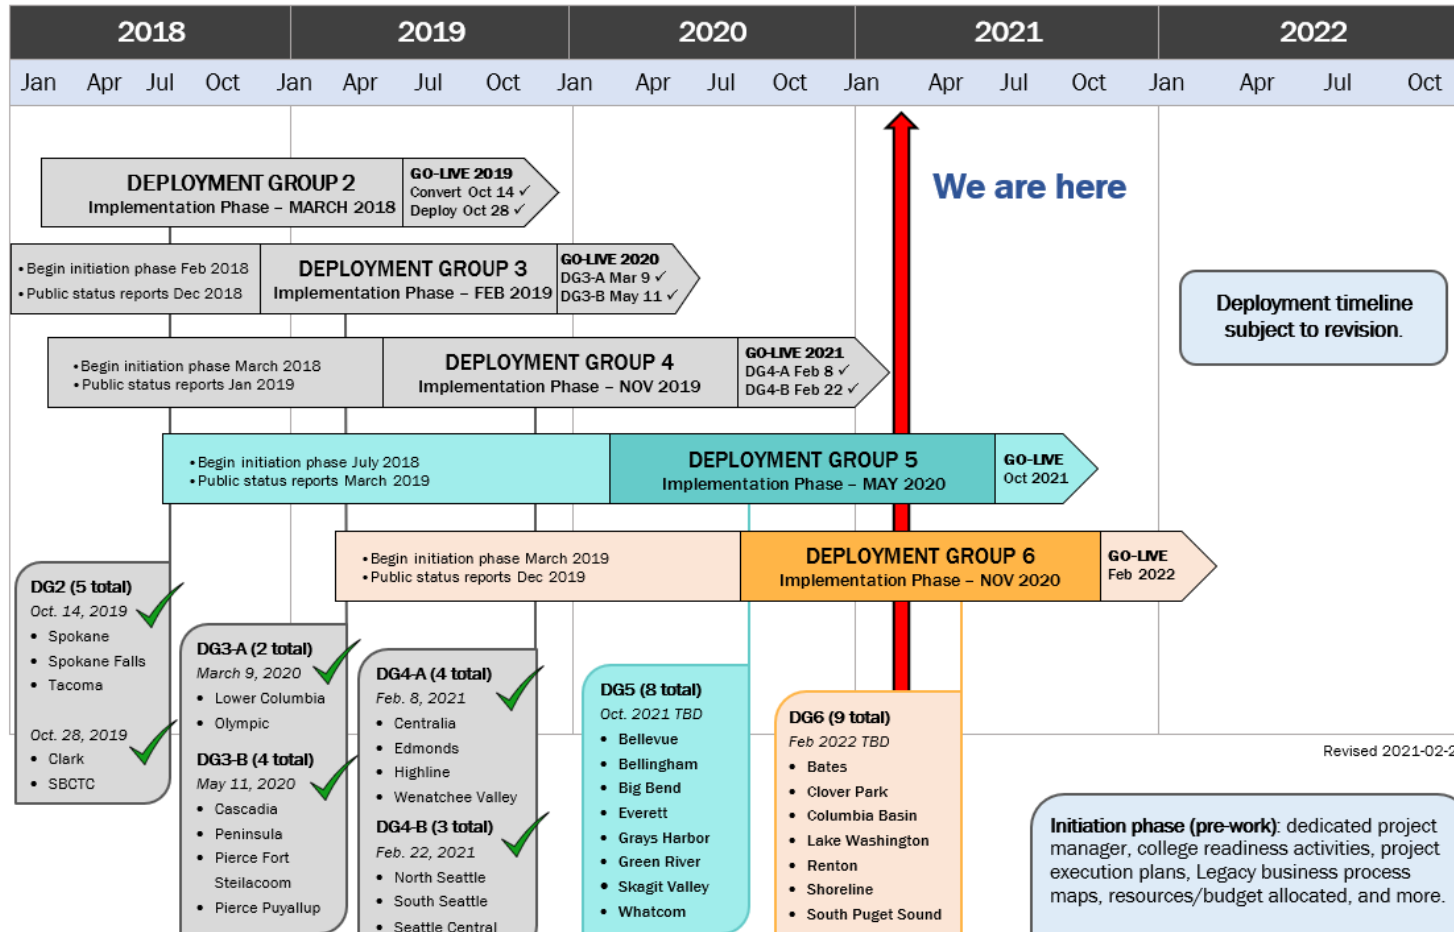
| 2018 | 2019 | 2020 | 2021 | 2022 |
|---|---|---|---|---|
| Jan Apr Jul Oct | Jan Apr Jul Oct | Jan Apr Jul Oct | Jan Apr Jul Oct | Jan Apr Jul Oct |

DEPLOYMENT GROUP 2
Implementation Phase – MARCH 2018
GO-LIVE 2019
Convert Oct 14 ✓
Deploy Oct 28 ✓

• Begin initiation phase Feb 2018
• Public status reports Dec 2018
DEPLOYMENT GROUP 3
Implementation Phase – FEB 2019
GO-LIVE 2020
DG3-A Mar 9 ✓
DG3-B May 11 ✓

• Begin initiation phase March 2018
• Public status reports Jan 2019
DEPLOYMENT GROUP 4
Implementation Phase – NOV 2019
GO-LIVE 2021
DG4-A Feb 8 ✓
DG4-B Feb 22 ✓

• Begin initiation phase July 2018
• Public status reports March 2019
DEPLOYMENT GROUP 5
Implementation Phase – MAY 2020
GO-LIVE
Oct 2021

• Begin initiation phase March 2019
• Public status reports Dec 2019
DEPLOYMENT GROUP 6
Implementation Phase – NOV 2020
GO-LIVE
Feb 2022

We are here

Deployment timeline subject to revision.

DG2 (5 total)
Oct. 14, 2019
• Spokane
• Spokane Falls
• Tacoma
Oct. 28, 2019
• Clark
• SBCTC

DG3-A (2 total)
March 9, 2020
• Lower Columbia
• Olympic
DG3-B (4 total)
May 11, 2020
• Cascadia
• Peninsula
• Pierce Fort Steilacoom
• Pierce Puyallup

DG4-A (4 total)
Feb. 8, 2021
• Centralia
• Edmonds
• Highline
• Wenatchee Valley
DG4-B (3 total)
Feb. 22, 2021
• North Seattle
• South Seattle
• Seattle Central

DG5 (8 total)
Oct. 2021 TBD
• Bellevue
• Bellingham
• Big Bend
• Everett
• Grays Harbor
• Green River
• Skagit Valley
• Whatcom

DG6 (9 total)
Feb 2022 TBD
• Bates
• Clover Park
• Columbia Basin
• Lake Washington
• Renton
• Shoreline
• South Puget Sound

Revised 2021-02-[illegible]

Initiation phase (pre-work): dedicated project manager, college readiness activities, project execution plans, Legacy business process maps, resources/budget allocated, and more.